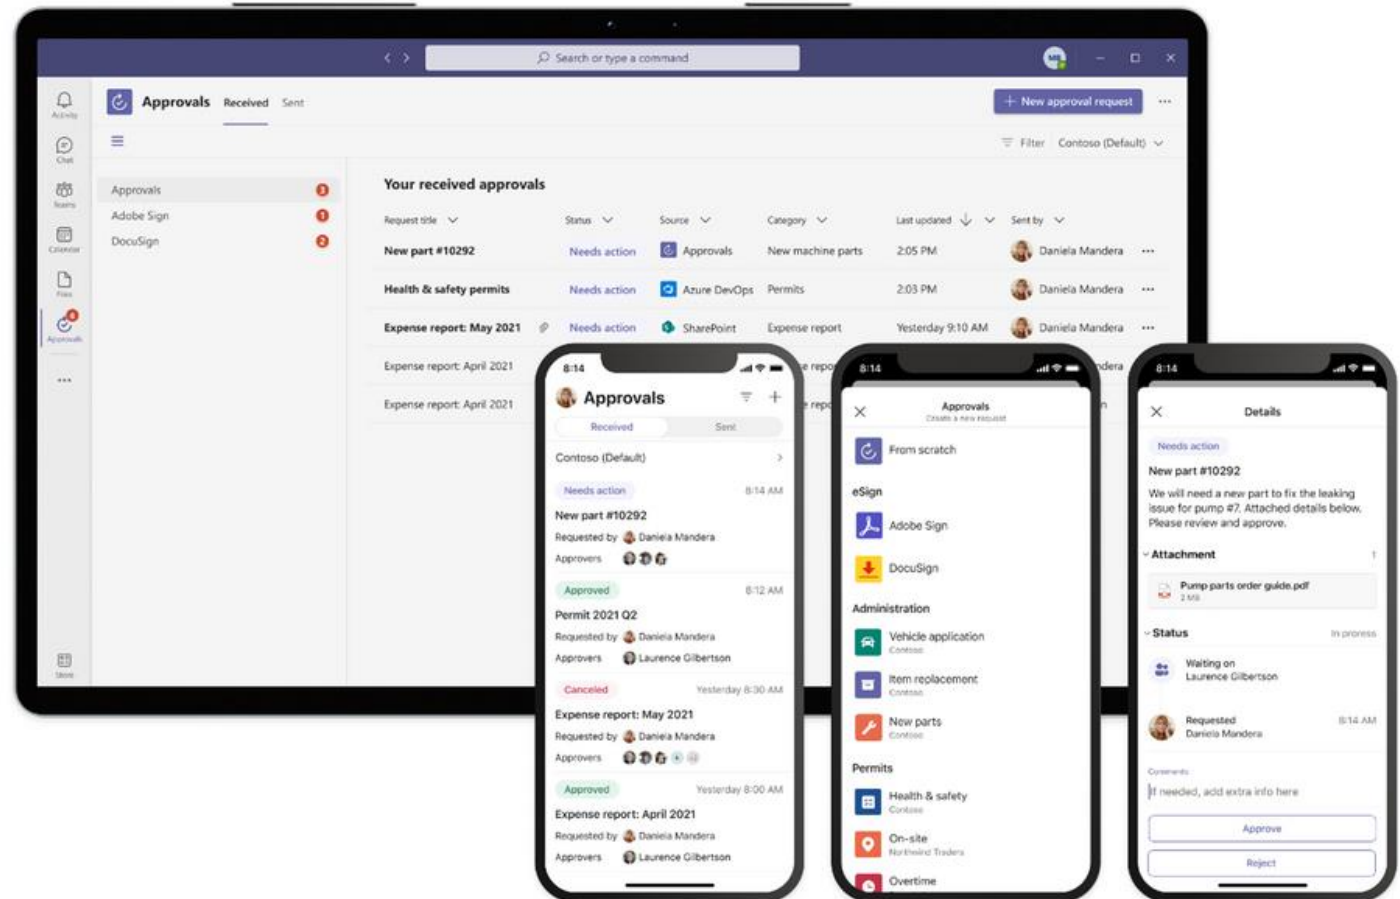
Search or type a command

Activity
Chat
Teams
Calendar
Files
Approvals
Store

Approvals Received Sent

+ New approval request

Filter Contoso (Default)

Approvals 3
Adobe Sign 1
DocuSign 2

Your received approvals

| Request title | Status | Source | Category | Last updated | Sent by |
|---|---|---|---|---|---|
| New part #10292 | Needs action | Approvals | New machine parts | 2:05 PM | Daniela Mandera |
| Health & safety permits | Needs action | Azure DevOps | Permits | 2:03 PM | Daniela Mandera |
| Expense report: May 2021 | Needs action | SharePoint | Expense report | Yesterday 9:10 AM | Daniela Mandera |
| Expense report: April 2021 | | | e repo | | dera |
| Expense report: April 2021 | | | e repo | | |

8:14
Approvals
Received Sent
Contoso (Default)
Needs action 8:14 AM
New part #10292
Requested by Daniela Mandera
Approvers
Approved 8:12 AM
Permit 2021 Q2
Requested by Daniela Mandera
Approvers Laurence Gilbertson
Canceled Yesterday 8:30 AM
Expense report: May 2021
Requested by Daniela Mandera
Approvers
Approved Yesterday 8:00 AM
Expense report: April 2021
Requested by Daniela Mandera
Approvers Laurence Gilbertson

8:14
Approvals
Create a new request
From scratch
eSign
Adobe Sign
DocuSign
Administration
Vehicle application
Contoso
Item replacement
Contoso
New parts
Contoso
Permits
Health & safety
Contoso
On-site
Northwind Traders
Overtime

8:14
Details
Needs action
New part #10292
We will need a new part to fix the leaking issue for pump #7. Attached details below. Please review and approve.
Attachment 1
Pump parts order guide.pdf
2 MB
Status In process
Waiting on
Laurence Gilbertson
Requested 8:14 AM
Daniela Mandera
Comments
If needed, add extra info here
Approve
Reject